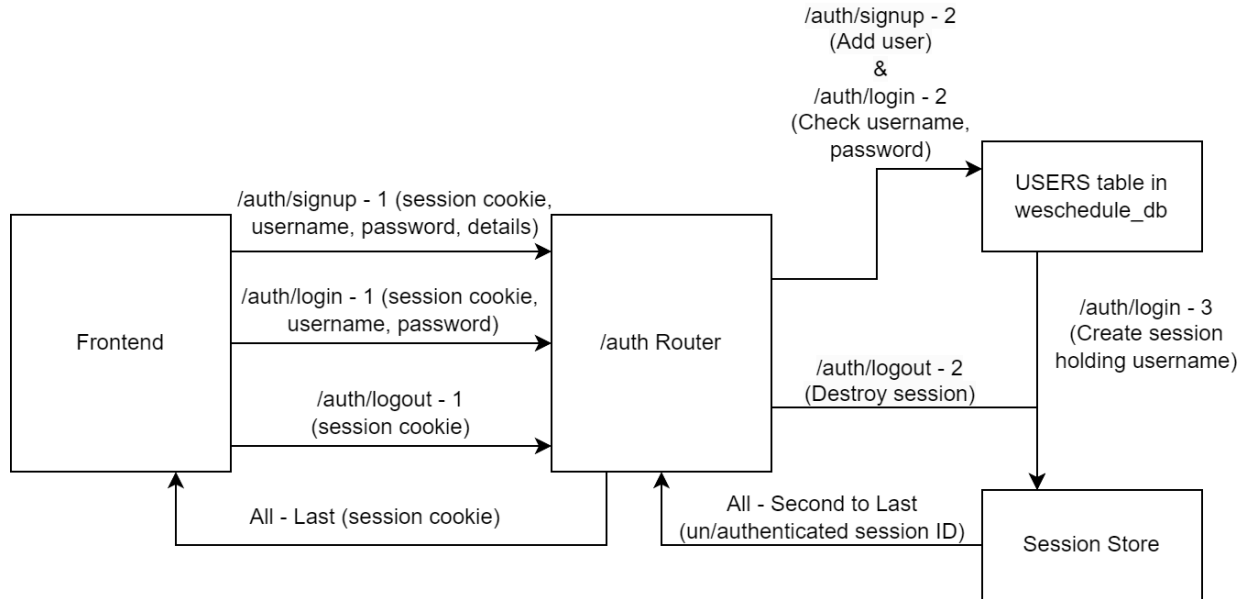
/auth/signup - 2
(Add user)
&
/auth/login - 2
(Check username, password)

USERS table in weschedule_db

/auth/signup - 1 (session cookie, username, password, details)

/auth/login - 1 (session cookie, username, password)

/auth/logout - 1
(session cookie)

Frontend

/auth Router

/auth/login - 3
(Create session holding username)

/auth/logout - 2
(Destroy session)

All - Last (session cookie)

All - Second to Last
(un/authenticated session ID)

Session Store